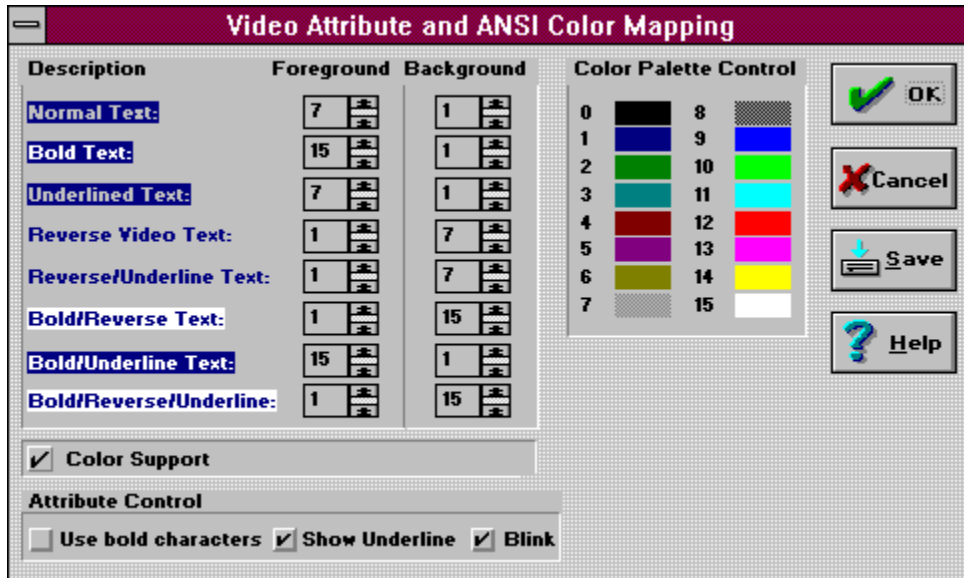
Video Attribute and ANSI Color Mapping

| Description | Foreground | Background |
|---|---|---|
| Normal Text: | 7 | 1 |
| Bold Text: | 15 | 1 |
| Underlined Text: | 7 | 1 |
| Reverse Video Text: | 1 | 7 |
| Reverse/Underline Text: | 1 | 7 |
| Bold/Reverse Text: | 1 | 15 |
| Bold/Underline Text: | 15 | 1 |
| Bold/Reverse/Underline: | 1 | 15 |

Color Palette Control

0 8
1 9
2 10
3 11
4 12
5 13
6 14
7 15

OK
Cancel
Save
Help

✓ Color Support

Attribute Control

Use bold characters ✓ Show Underline ✓ Blink